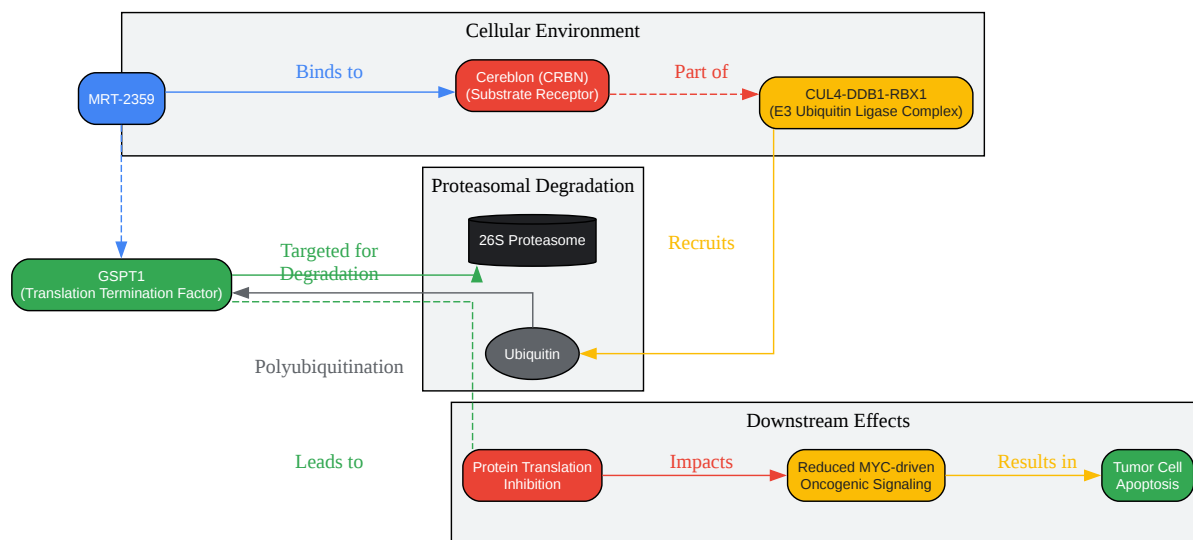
Cellular Environment

MRT-2359

Binds to

Cereblon (CRBN)
(Substrate Receptor)

Part of

CUL4-DDB1-RBX1
(E3 Ubiquitin Ligase Complex)

Proteasomal Degradation

26S Proteasome

Recruits

GSPT1
(Translation Termination Factor)

Targeted for Degradation

Ubiquitin

Polyubiquitination

Downstream Effects

Leads to

Protein Translation Inhibition

Impacts

Reduced MYC-driven Oncogenic Signaling

Results in

Tumor Cell Apoptosis